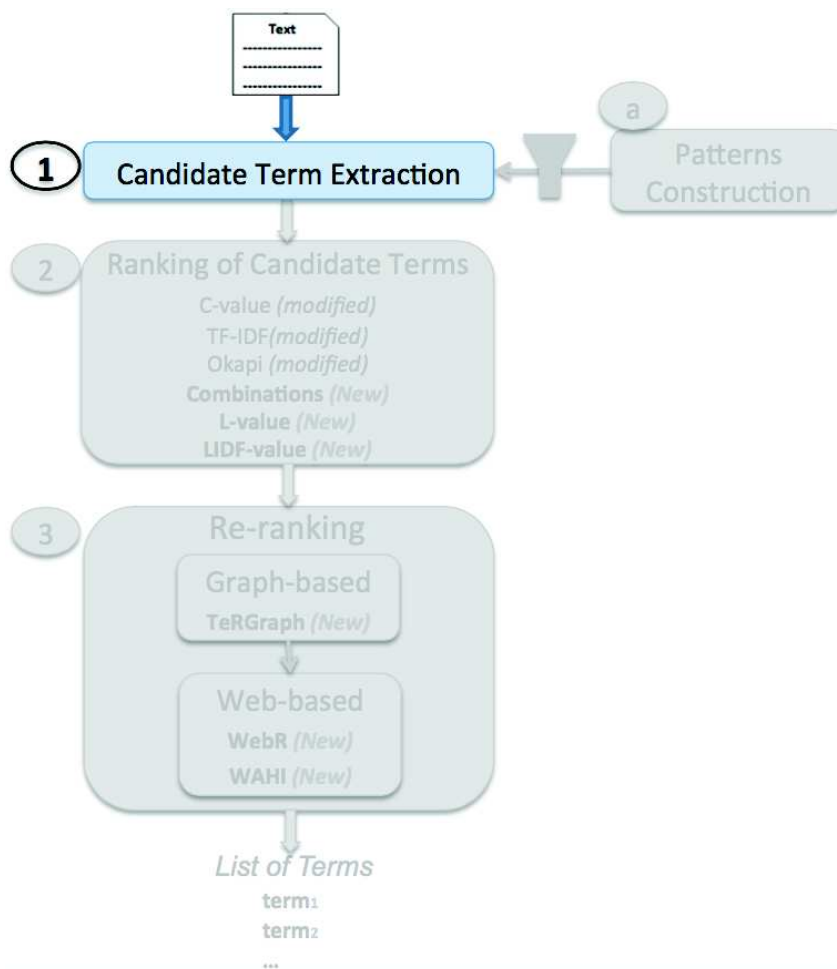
Text
---------------
---------------
---------------

1 Candidate Term Extraction

a Patterns Construction

2 Ranking of Candidate Terms
C-value *(modified)*
TF-IDF*(modified)*
Okapi *(modified)*
**Combinations** *(New)*
**L-value** *(New)*
**LIDF-value** *(New)*

3 Re-ranking
Graph-based
**TeRGraph** *(New)*
Web-based
**WebR** *(New)*
**WAHI** *(New)*

*List of Terms*
$term_1$
$term_2$
...